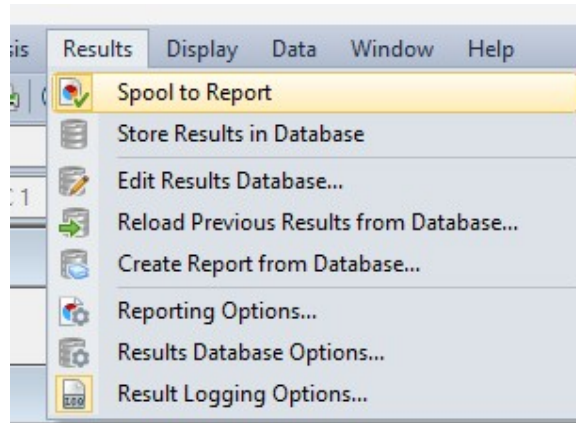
sis Results Display Data Window Help

Spool to Report
Store Results in Database
Edit Results Database...
Reload Previous Results from Database...
Create Report from Database...
Reporting Options...
Results Database Options...
Result Logging Options...